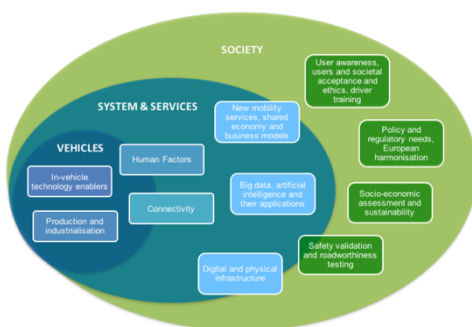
SOCIETY

SYSTEM & SERVICES

VEHICLES

In-vehicle technology enablers

Production and industrialisation

Human Factors

Connectivity

New mobility services, shared economy and business models

Big data, artificial intelligence and their applications

Digital and physical infrastructure

User awareness, users and societal acceptance and ethics, driver training

Policy and regulatory needs, European harmonisation

Socio-economic assessment and sustainability

Safety validation and roadworthiness testing